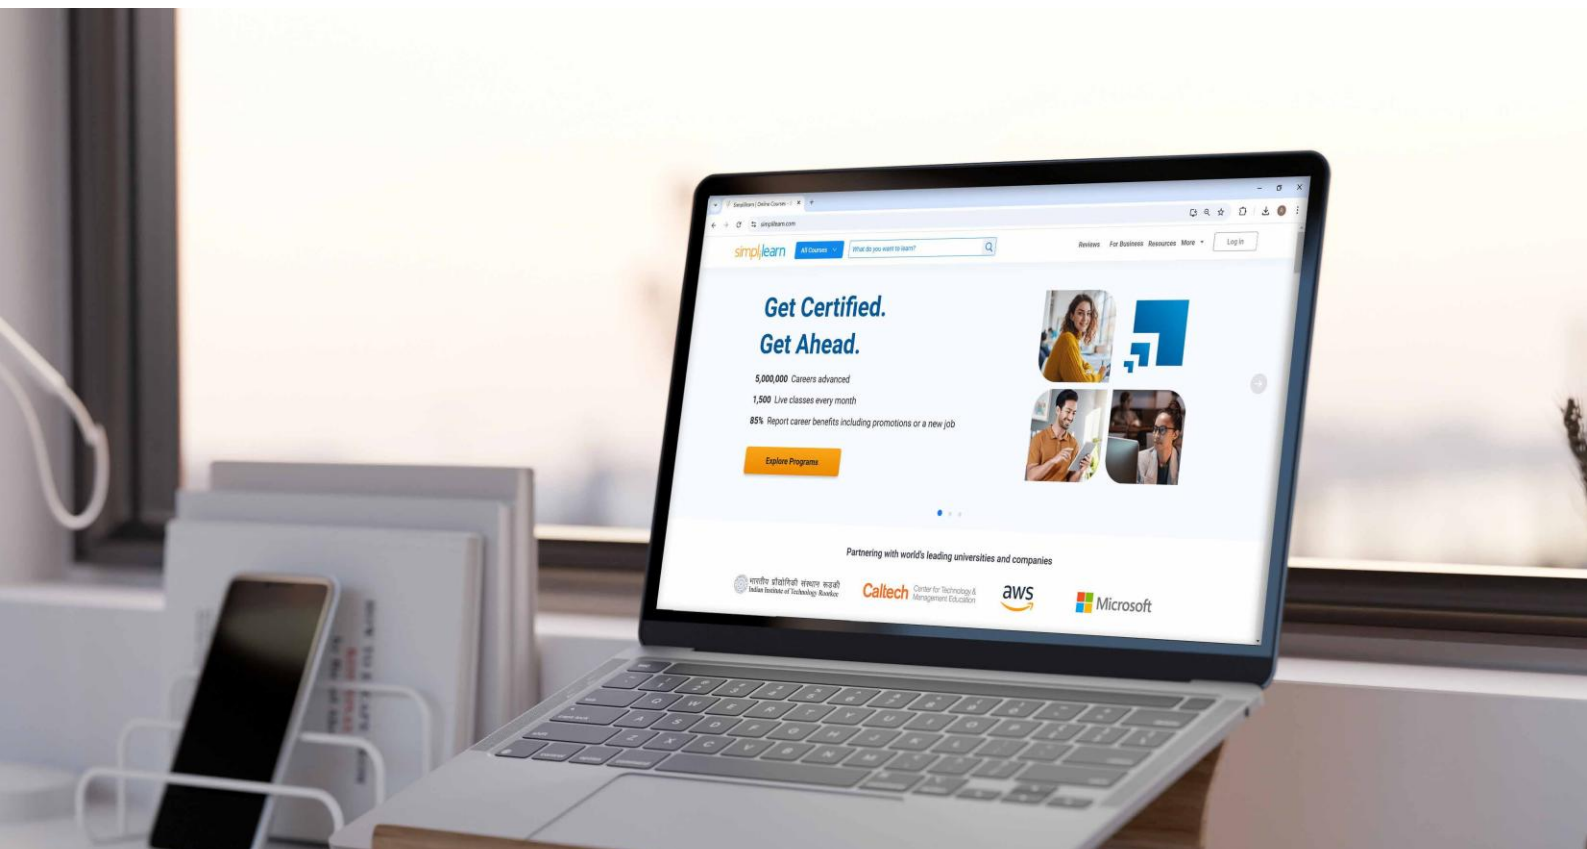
Simplilearn | Online Courses - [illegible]

simplilearn.com

simplilearn All Courses What do you want to learn? Reviews For Business Resources More Log in

Get Certified.
Get Ahead.

5,000,000 Careers advanced

1,500 Live classes every month

85% Report career benefits including promotions or a new job

Explore Programs

Partnering with world's leading universities and companies

भारतीय प्रौद्योगिकी संस्थान रुड़की Indian Institute of Technology Roorkee

Caltech Center for Technology & Management Education

aws

Microsoft